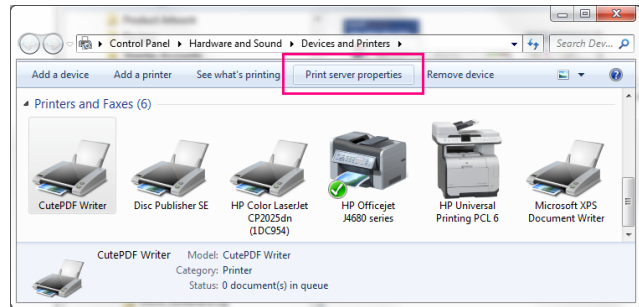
Product Artwork

Control Panel ▸ Hardware and Sound ▸ Devices and Printers ▸

Search Dev...

Add a device | Add a printer | See what's printing | Print server properties | Remove device

Printers and Faxes (6)

CutePDF Writer

Disc Publisher SE

HP Color LaserJet CP2025dn (1DC954)

HP Officejet J4680 series

HP Universal Printing PCL 6

Microsoft XPS Document Writer

CutePDF Writer Model: CutePDF Writer
Category: Printer
Status: 0 document(s) in queue